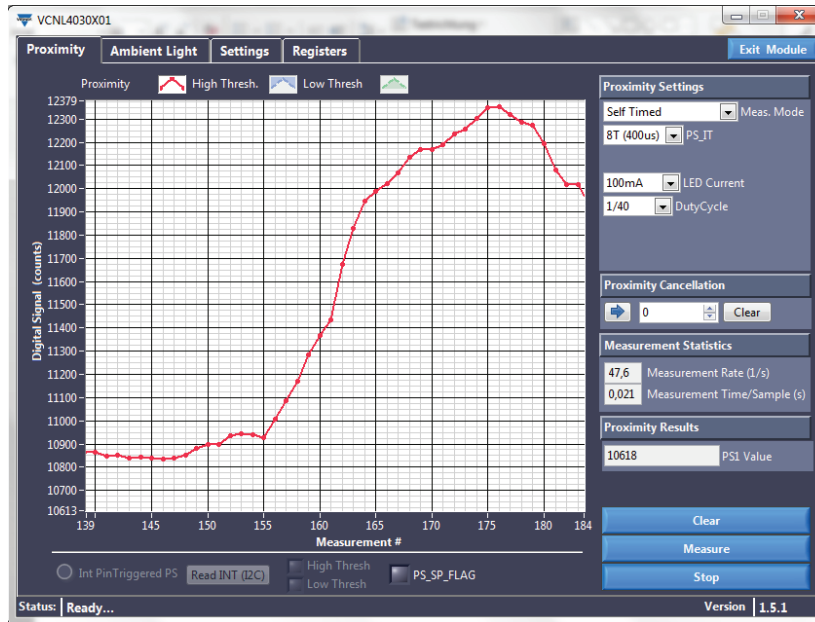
VCNL4030X01

Proximity | Ambient Light | Settings | Registers

Exit Module

Proximity High Thresh. Low Thresh

12379
12300
12200
12100
12000
11900
11800
11700
11600
11500
11400
11300
11200
11100
11000
10900
10800
10700
10613

Digital Signal (counts)

139 145 150 155 160 165 170 175 180 184

Measurement #

Int PinTriggered PS Read INT (I2C) High Thresh Low Thresh PS_SP_FLAG

Proximity Settings

Self Timed Meas. Mode

8T (400us) PS_IT

100mA LED Current

1/40 DutyCycle

Proximity Cancellation

0 Clear

Measurement Statistics

47,6 Measurement Rate (1/s)

0,021 Measurement Time/Sample (s)

Proximity Results

10618 PS1 Value

Clear

Measure

Stop

Status: Ready...

Version 1.5.1